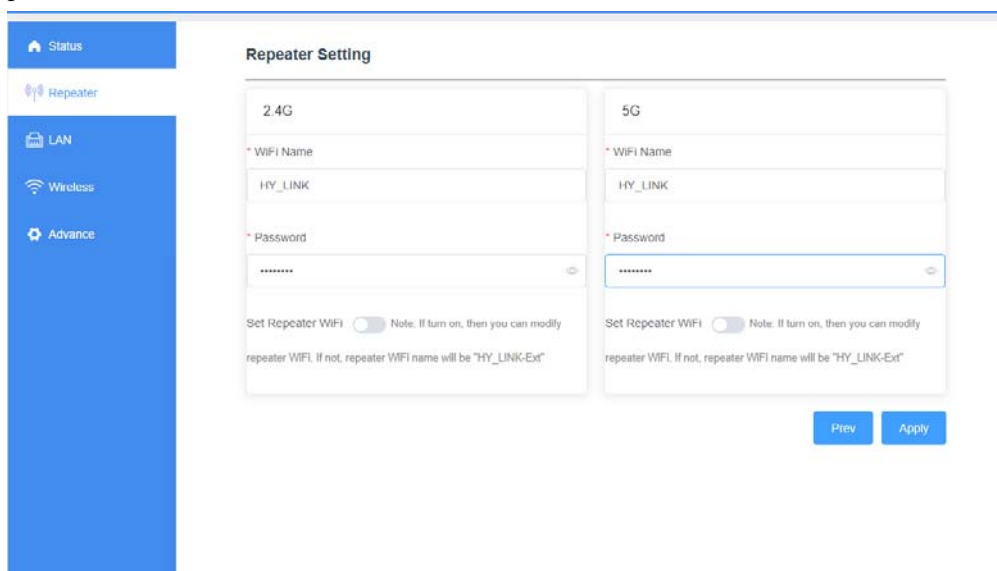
Status
Repeater
LAN
Wireless
Advance

Repeater Setting

2.4G

* WiFi Name

HY_LINK

* Password

••••••••

Set Repeater WiFi Note: If turn on, then you can modify repeater WIFI. If not, repeater WIFI name will be "HY_LINK-Ext"

5G

* WiFi Name

HY_LINK

* Password

••••••••

Set Repeater WiFi Note: If turn on, then you can modify repeater WIFI. If not, repeater WIFI name will be "HY_LINK-Ext"

Prev
Apply